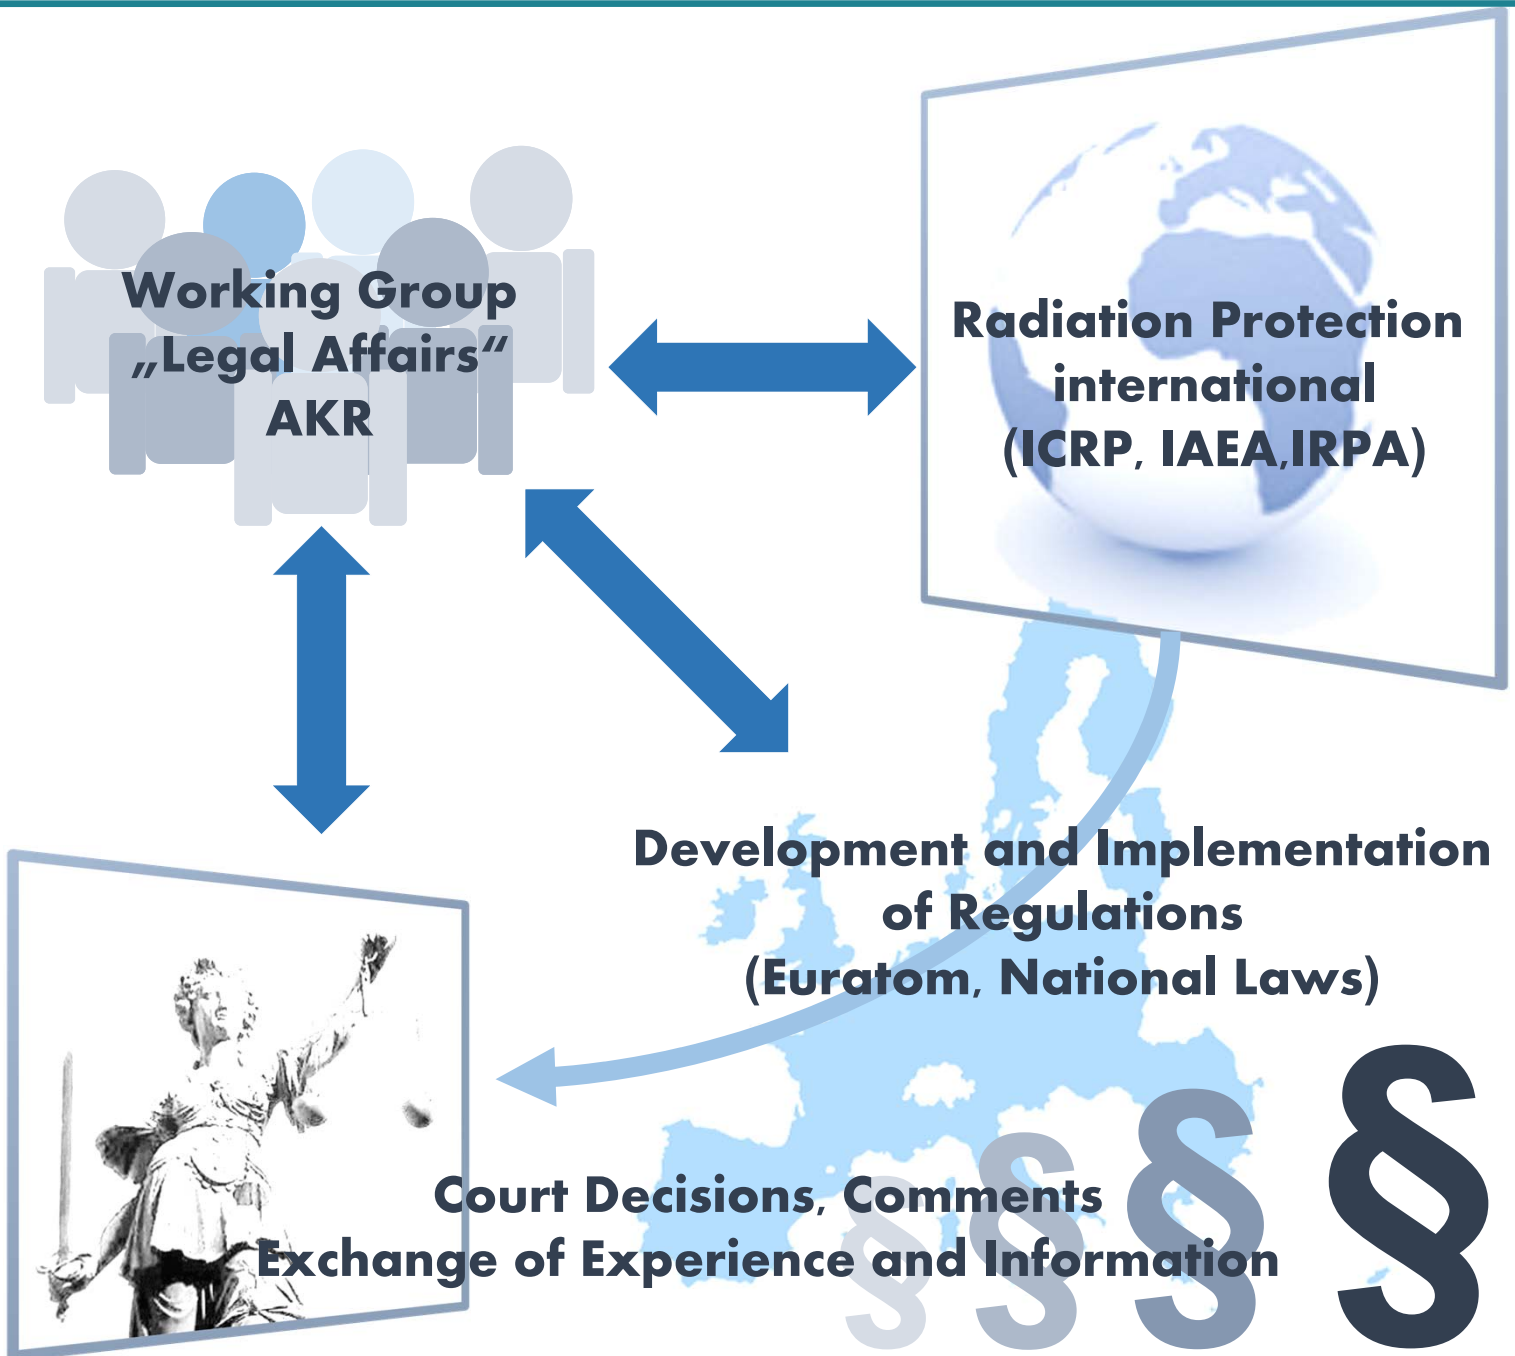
Working Group „Legal Affairs“ AKR

Radiation Protection international (ICRP, IAEA,IRPA)

Development and Implementation of Regulations (Euratom, National Laws)

Court Decisions, Comments
Exchange of Experience and Information

§ § § §